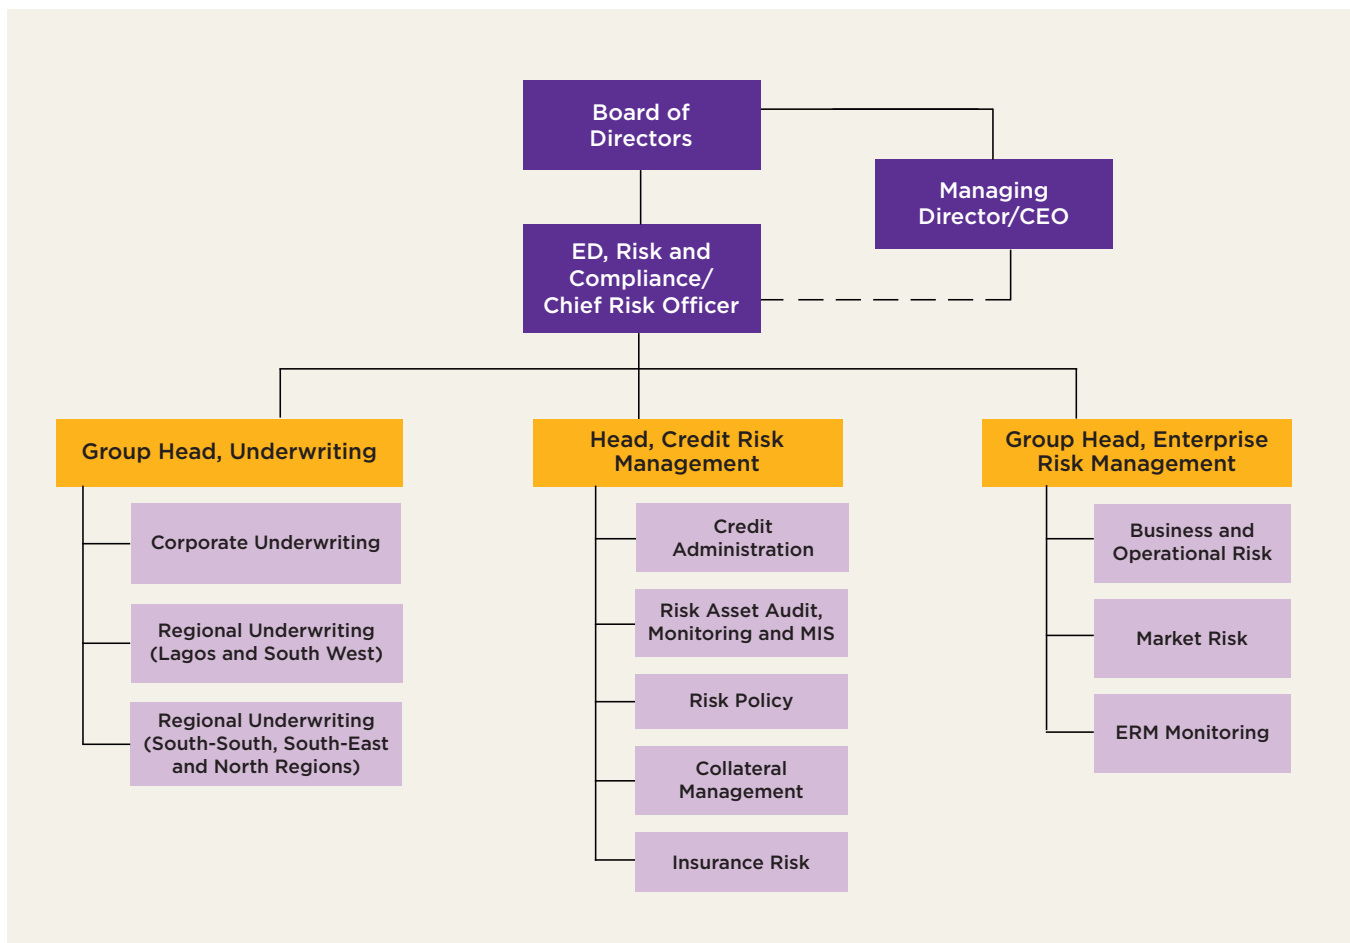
Board of Directors

Managing Director/CEO

ED, Risk and Compliance/ Chief Risk Officer

Group Head, Underwriting

Corporate Underwriting

Regional Underwriting (Lagos and South West)

Regional Underwriting (South-South, South-East and North Regions)

Head, Credit Risk Management

Credit Administration

Risk Asset Audit, Monitoring and MIS

Risk Policy

Collateral Management

Insurance Risk

Group Head, Enterprise Risk Management

Business and Operational Risk

Market Risk

ERM Monitoring